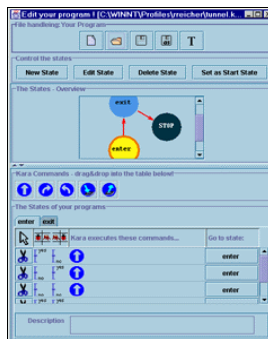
Edit your program ! [C:\WINNT\Profiles\reicher\tunnel.k

File handling: Your Program

T

Control the states

New State

Edit State

Delete State

Set as Start State

The States - Overview

exit

STOP

enter

Kara Commands - drag&drop into the table below!

The States of your programs

enter

exit

Kara executes these commands...

Go to state:

yes

no

enter

yes

no

enter

yes

no

enter

Description